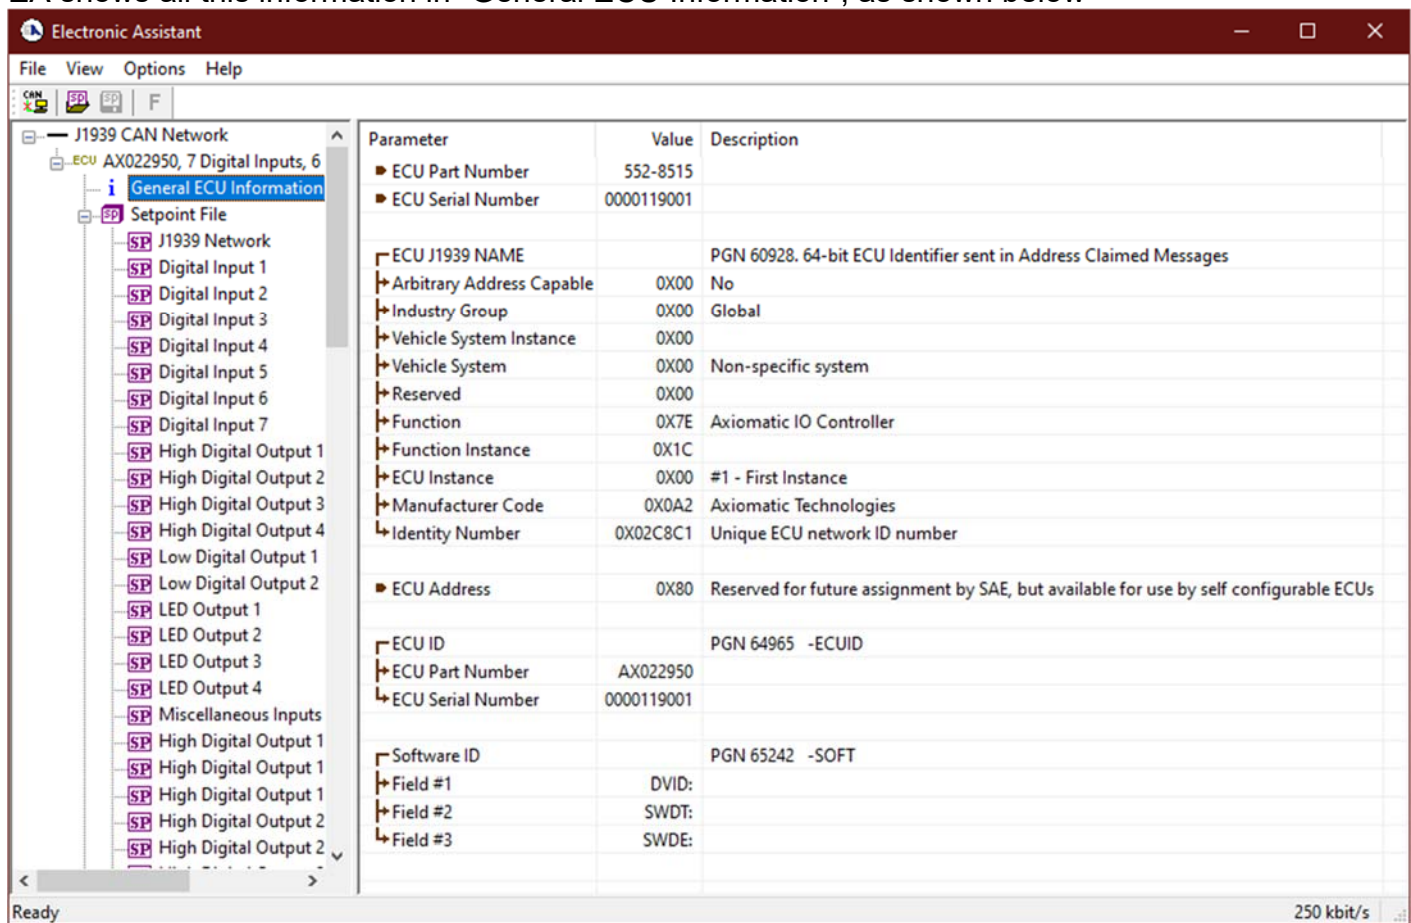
Electronic Assistant

File View Options Help

J1939 CAN Network
AX022950, 7 Digital Inputs, 6
General ECU Information
Setpoint File
J1939 Network
Digital Input 1
Digital Input 2
Digital Input 3
Digital Input 4
Digital Input 5
Digital Input 6
Digital Input 7
High Digital Output 1
High Digital Output 2
High Digital Output 3
High Digital Output 4
Low Digital Output 1
Low Digital Output 2
LED Output 1
LED Output 2
LED Output 3
LED Output 4
Miscellaneous Inputs
High Digital Output 1
High Digital Output 1
High Digital Output 1
High Digital Output 2
High Digital Output 2

| Parameter | Value | Description |
|---|---|---|
| ECU Part Number | 552-8515 | |
| ECU Serial Number | 0000119001 | |
| | | |
| ECU J1939 NAME | | PGN 60928. 64-bit ECU Identifier sent in Address Claimed Messages |
| Arbitrary Address Capable | 0X00 | No |
| Industry Group | 0X00 | Global |
| Vehicle System Instance | 0X00 | |
| Vehicle System | 0X00 | Non-specific system |
| Reserved | 0X00 | |
| Function | 0X7E | Axiomatic IO Controller |
| Function Instance | 0X1C | |
| ECU Instance | 0X00 | #1 - First Instance |
| Manufacturer Code | 0X0A2 | Axiomatic Technologies |
| Identity Number | 0X02C8C1 | Unique ECU network ID number |
| | | |
| ECU Address | 0X80 | Reserved for future assignment by SAE, but available for use by self configurable ECUs |
| | | |
| ECU ID | | PGN 64965 -ECUID |
| ECU Part Number | AX022950 | |
| ECU Serial Number | 0000119001 | |
| | | |
| Software ID | | PGN 65242 -SOFT |
| Field #1 | DVID: | |
| Field #2 | SWDT: | |
| Field #3 | SWDE: | |

Ready 250 kbit/s